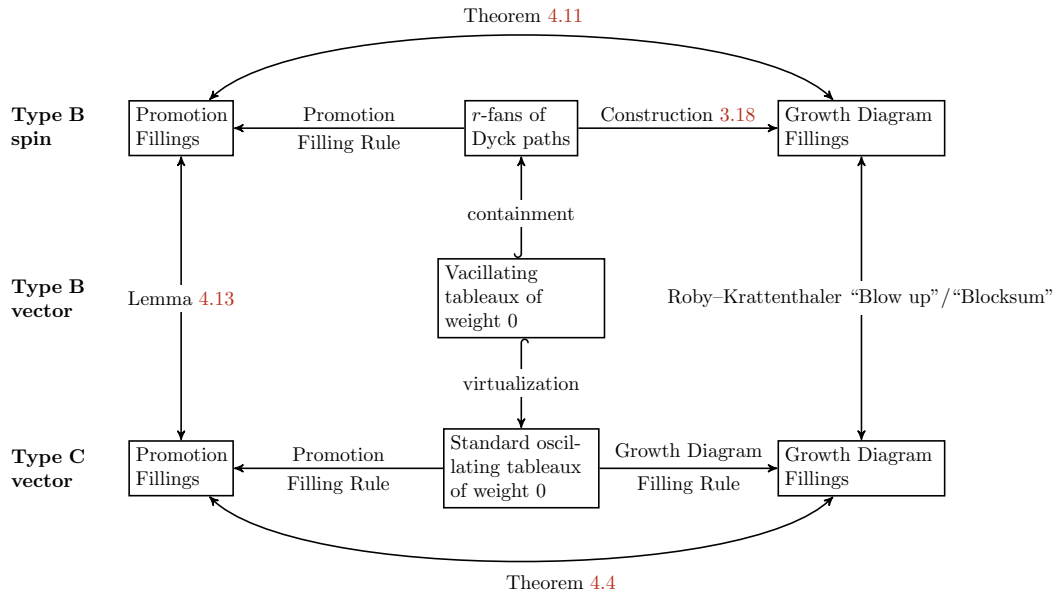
Theorem 4.11

Type B spin

Promotion Fillings

Promotion Filling Rule

$r$-fans of Dyck paths

Construction 3.18

Growth Diagram Fillings

containment

Type B vector

Lemma 4.13

Vacillating tableaux of weight 0

Roby–Krattenthaler "Blow up"/"Blocksum"

virtualization

Type C vector

Promotion Fillings

Promotion Filling Rule

Standard oscillating tableaux of weight 0

Growth Diagram Filling Rule

Growth Diagram Fillings

Theorem 4.4